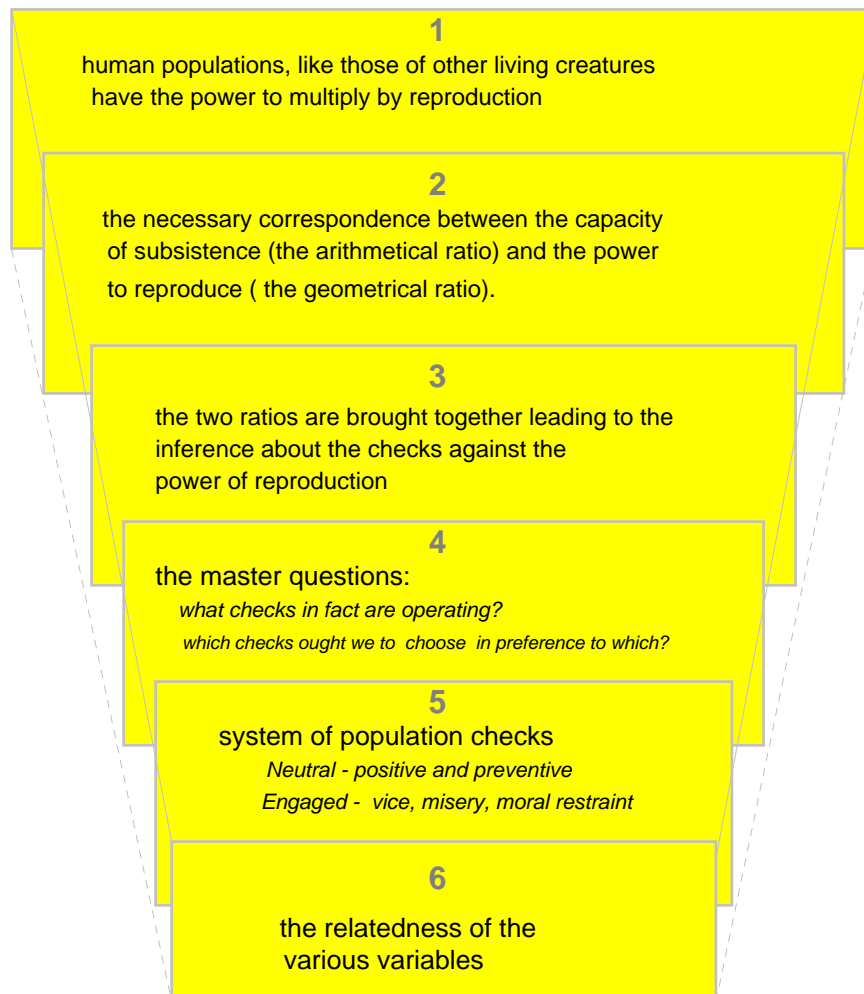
1

human populations, like those of other living creatures have the power to multiply by reproduction

2

the necessary correspondence between the capacity of subsistence (the arithmetical ratio) and the power to reproduce ( the geometrical ratio).

3

the two ratios are brought together leading to the inference about the checks against the power of reproduction

4

the master questions:

*what checks in fact are operating?*

*which checks ought we to choose in preference to which?*

5

system of population checks

*Neutral - positive and preventive*

*Engaged - vice, misery, moral restraint*

6

the relatedness of the various variables